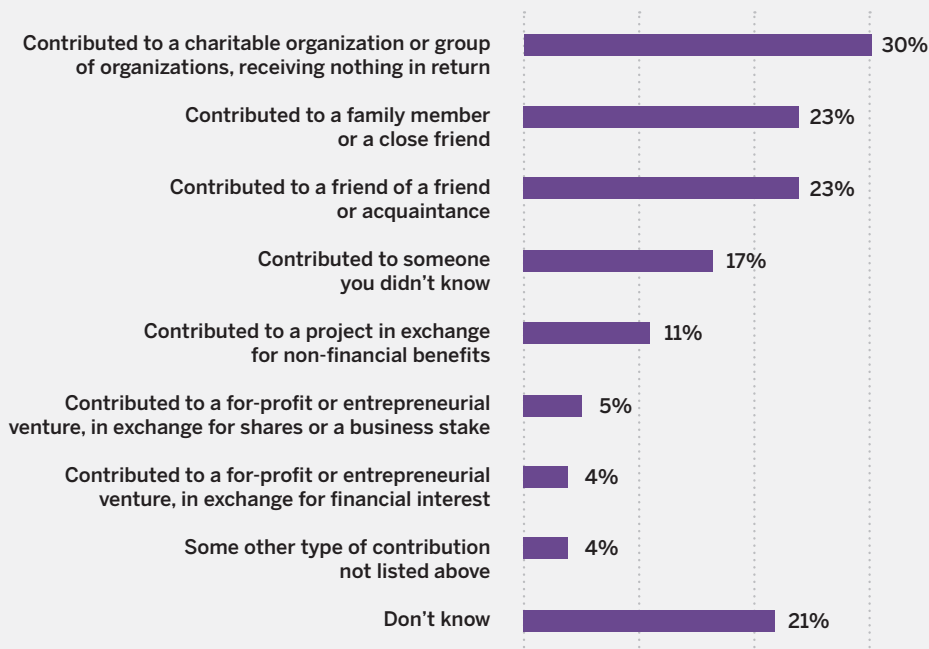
| | |
|---|---|
| Contributed to a charitable organization or group of organizations, receiving nothing in return | 30% |
| Contributed to a family member or a close friend | 23% |
| Contributed to a friend of a friend or acquaintance | 23% |
| Contributed to someone you didn't know | 17% |
| Contributed to a project in exchange for non-financial benefits | 11% |
| Contributed to a for-profit or entrepreneurial venture, in exchange for shares or a business stake | 5% |
| Contributed to a for-profit or entrepreneurial venture, in exchange for financial interest | 4% |
| Some other type of contribution not listed above | 4% |
| Don't know | 21% |